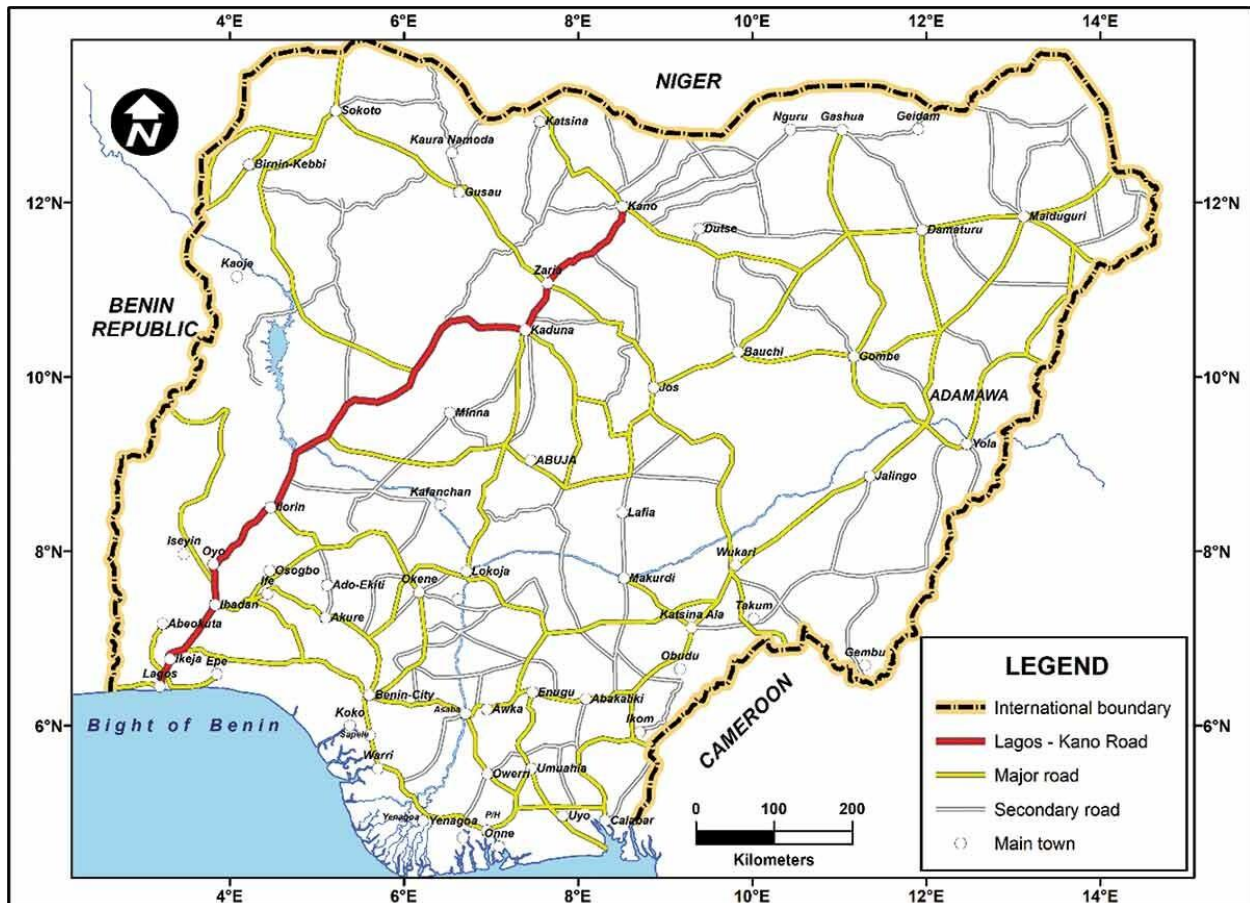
4°E 6°E 8°E 10°E 12°E 14°E

N

NIGER

12°N
10°N
8°N
6°N

12°N
10°N
8°N
6°N

Sokoto
Katsina
Nguru
Gashua
Geidam
Kaura Namoda
Birnin-Kebbi
Gusau
Kano
Dutse
Damaturu
Maiduguri
Kaoje
Zaria
BENIN REPUBLIC
Kaduna
Bauchi
Gombe
Jos
ADAMAWA
Minna
Yola
ABUJA
Jalingo
Kafanchan
Ilorin
Lafia
Iseyin
Oyo
Osogbo
Ife
Ado-Ekiti
Okene
Lokoja
Makurdi
Wukari
Ibadan
Akure
Abeokuta
Katsina Ala
Takum
Ikeja
Epe
Obudu
Gembu
Lagos
Benin-City
Enugu
Abakaliki
Koko
Asaba
Awka
Ikom
Bight of Benin
Sapele
Warri
Owerri
Umuahia
CAMEROON
Yenagoa
Yenagoa
P/H
Uyo
Calabar
Onne

LEGEND
International boundary
Lagos - Kano Road
Major road
Secondary road
Main town

0 100 200
Kilometers

4°E 6°E 8°E 10°E 12°E 14°E